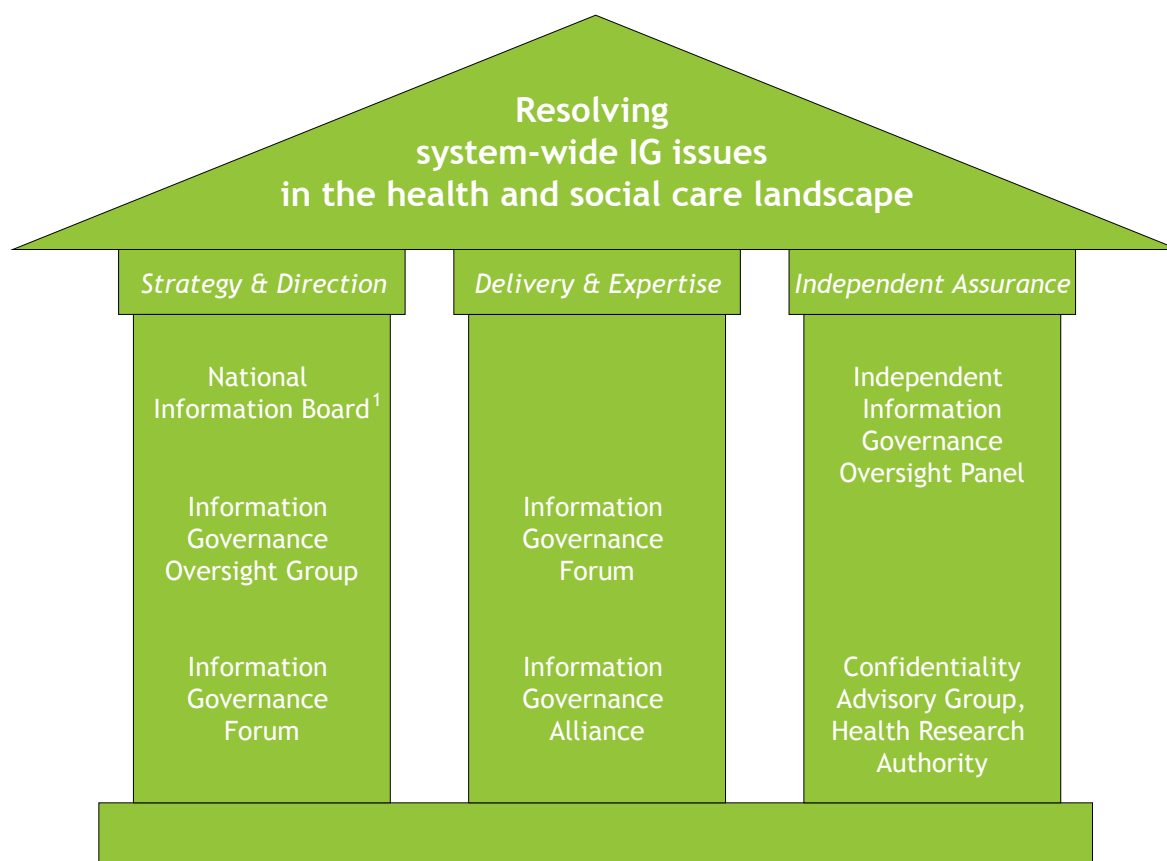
Resolving system-wide IG issues in the health and social care landscape

Strategy & Direction

National Information Board$^1$

Information Governance Oversight Group

Information Governance Forum

Delivery & Expertise

Information Governance Forum

Information Governance Alliance

Independent Assurance

Independent Information Governance Oversight Panel

Confidentiality Advisory Group, Health Research Authority